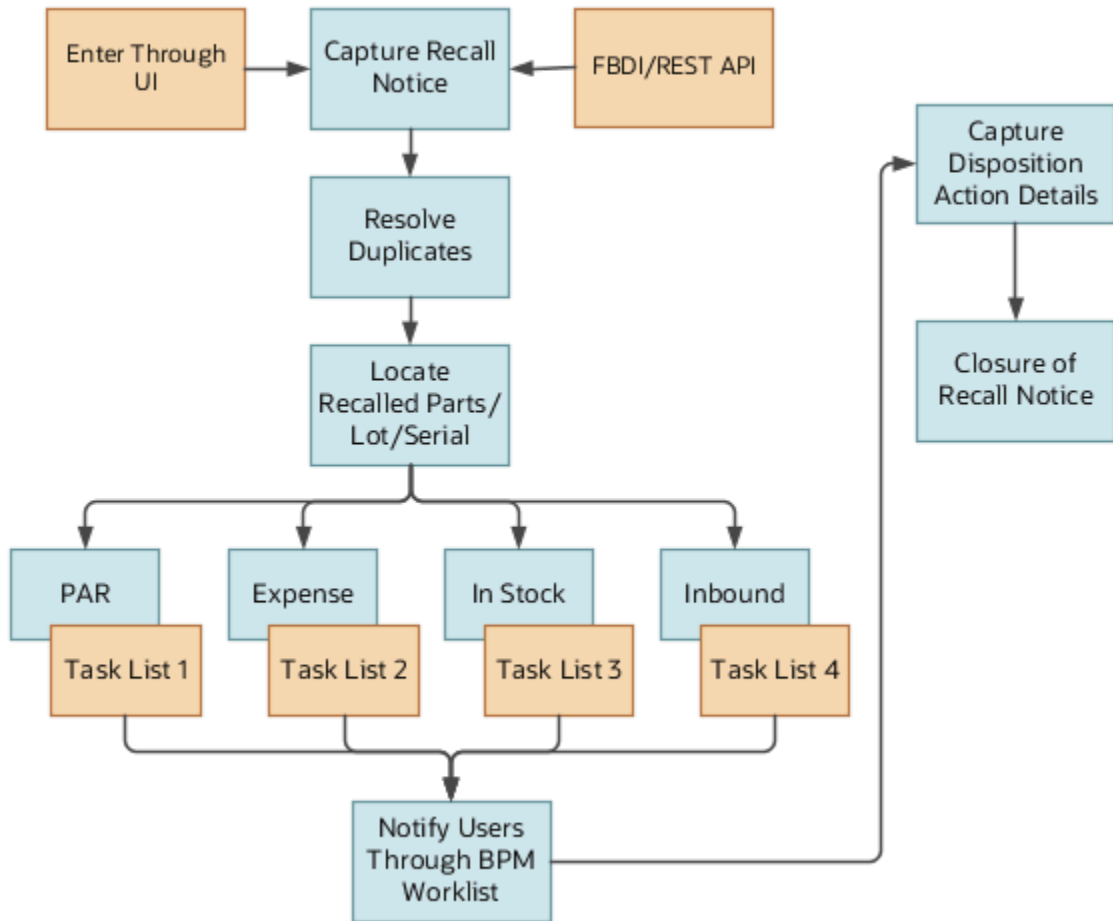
Enter Through UI

Capture Recall Notice

FBDI/REST API

Resolve Duplicates

Locate Recalled Parts/ Lot/Serial

PAR

Task List 1

Expense

Task List 2

In Stock

Task List 3

Inbound

Task List 4

Notify Users Through BPM Worklist

Capture Disposition Action Details

Closure of Recall Notice